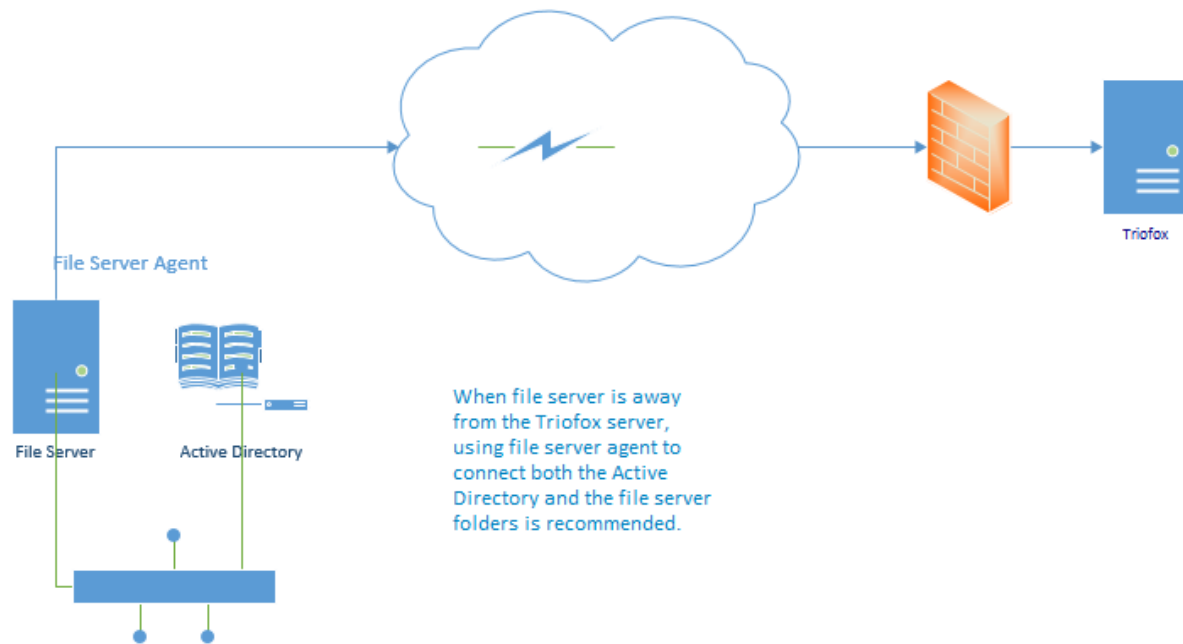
Triofox

File Server Agent

File Server

Active Directory

When file server is away from the Triofox server, using file server agent to connect both the Active Directory and the file server folders is recommended.